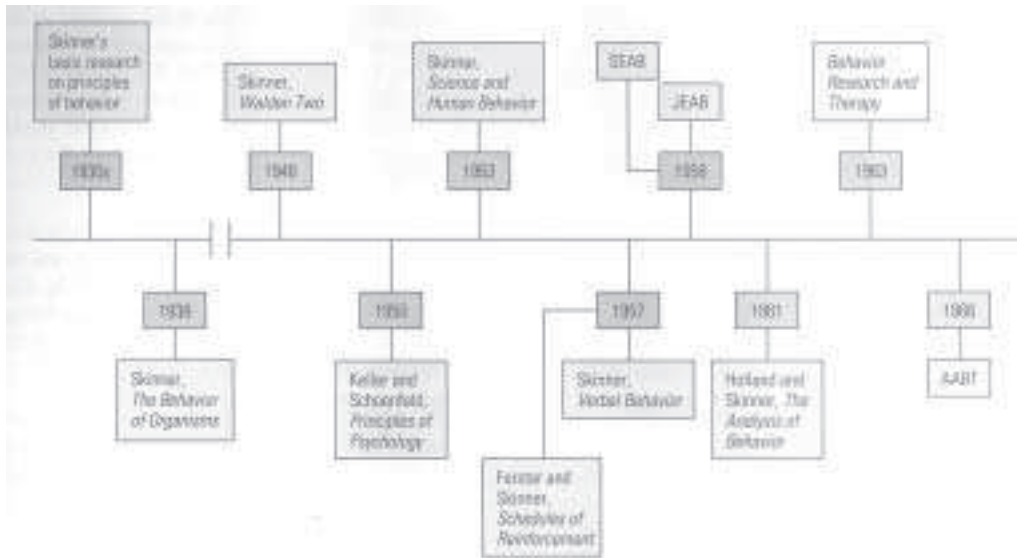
Skinner's basic research on principles of behavior

1930s

Skinner, *Walden Two*

1948

Skinner, *Science and Human Behavior*

1953

SEAB

JEAB

1958

*Behavior Research and Therapy*

1963

1938

Skinner, *The Behavior of Organisms*

1950

Keller and Schoenfeld, *Principles of Psychology*

1957

Skinner, *Verbal Behavior*

Ferster and Skinner, *Schedules of Reinforcement*

1961

Holland and Skinner, *The Analysis of Behavior*

1966

AABT